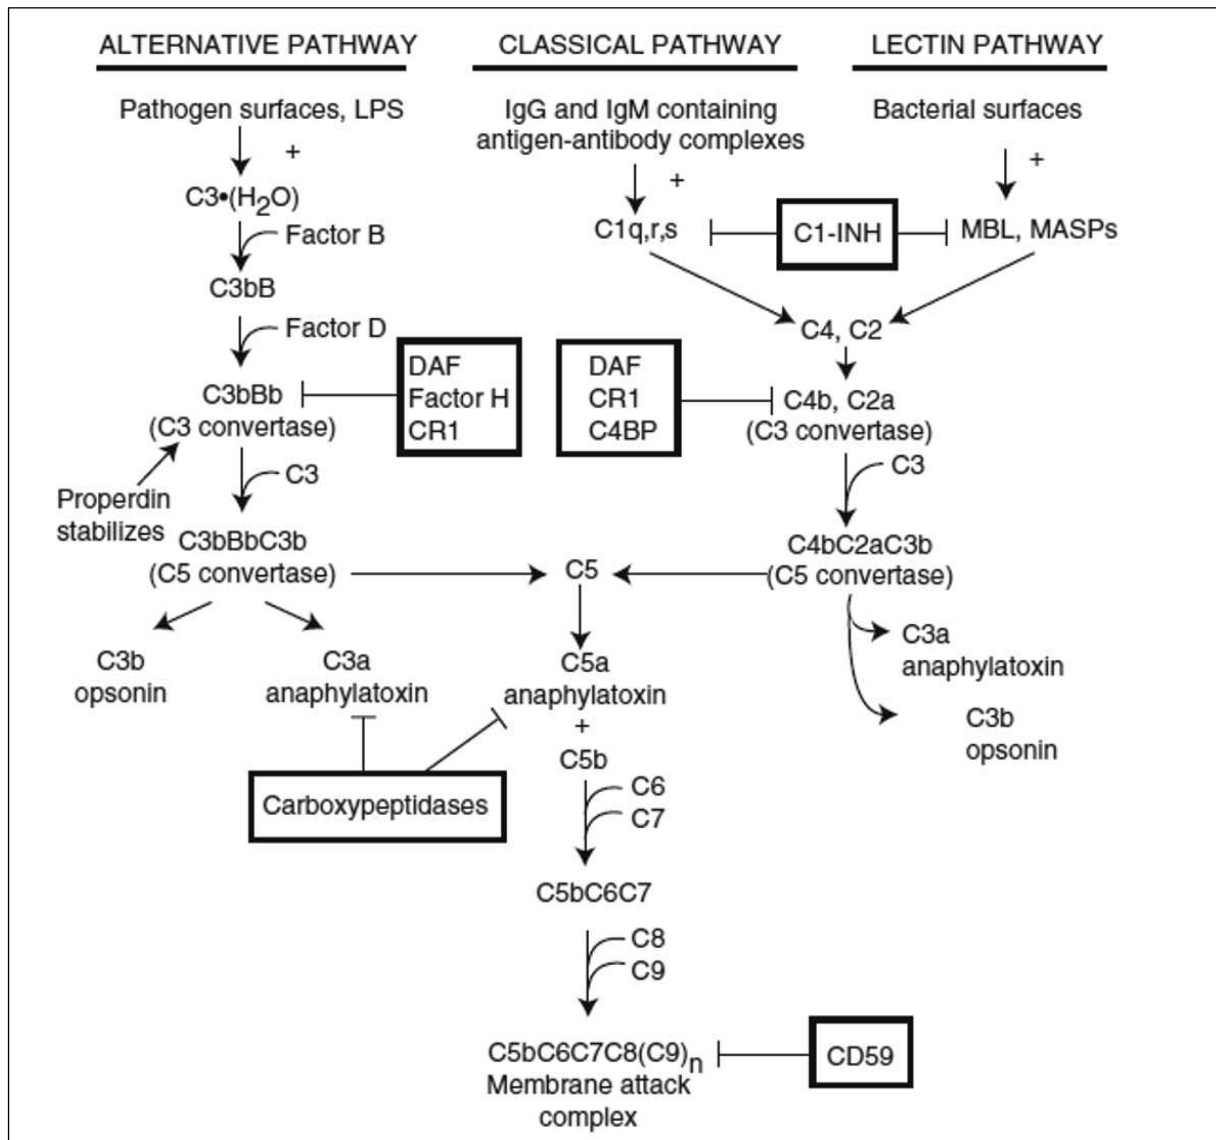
ALTERNATIVE PATHWAY

Pathogen surfaces, LPS

+

C3•($H_2O$)

Factor B

C3bB

Factor D

C3bBb
(C3 convertase)

DAF
Factor H
CR1

C3

Properdin stabilizes

C3bBbC3b
(C5 convertase)

C3b
opsonin

C3a
anaphylatoxin

Carboxypeptidases

CLASSICAL PATHWAY

IgG and IgM containing antigen-antibody complexes

+

C1q,r,s

C1-INH

LECTIN PATHWAY

Bacterial surfaces

+

MBL, MASPs

C4, C2

DAF
CR1
C4BP

C4b, C2a
(C3 convertase)

C3

C4bC2aC3b
(C5 convertase)

C3a
anaphylatoxin

C3b
opsonin

C5

C5a
anaphylatoxin
+
C5b

C6
C7

C5bC6C7

C8
C9

C5bC6C7C8$(C9)_n$
Membrane attack complex

CD59